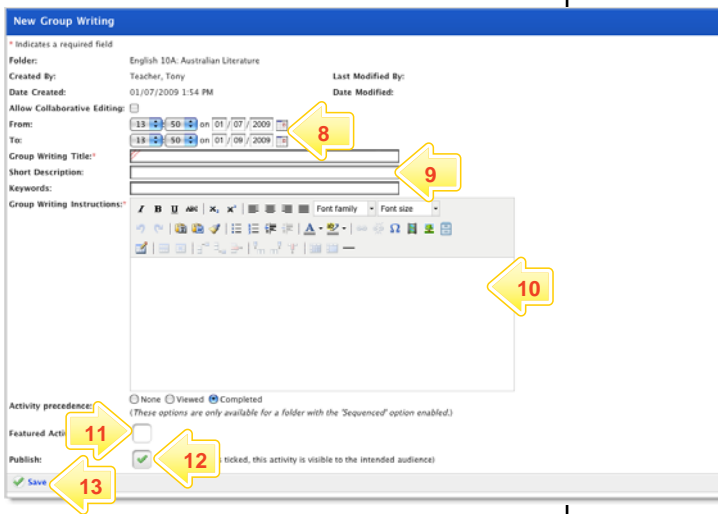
New Group Writing

* Indicates a required field

Folder: English 10A: Australian Literature

Created By: Teacher, Tony

Last Modified By:

Date Created: 01/07/2009 1:54 PM

Date Modified:

Allow Collaborative Editing:

From: 13 : 50 on 01 / 07 / 2009

8

To: 13 : 50 on 01 / 09 / 2009

Group Writing Title:*

Short Description:

9

Keywords:

Group Writing Instructions:*

Font family

Font size

10

Activity precedence: None Viewed Completed

(These options are only available for a folder with the 'Sequenced' option enabled.)

Featured Acti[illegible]

11

Publish:

12

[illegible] ticked, this activity is visible to the intended audience)

Save

13